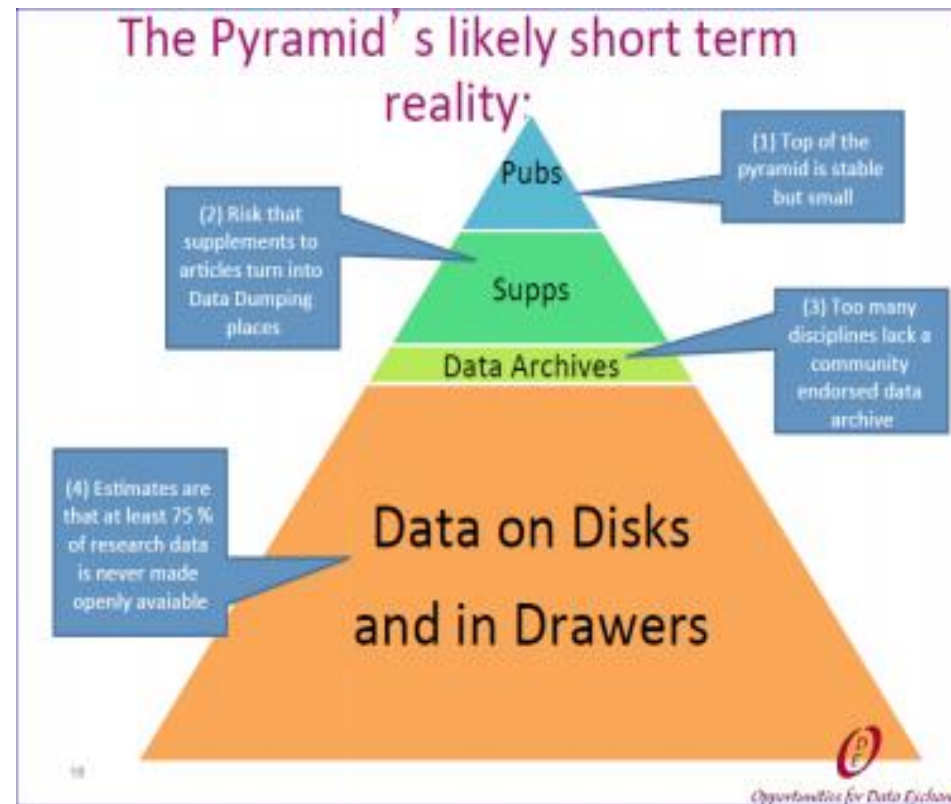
The Pyramid's likely short term reality:

(1) Top of the pyramid is stable but small

Pubs

(2) Risk that supplements to articles turn into Data Dumping places

Supps

(3) Too many disciplines lack a community endorsed data archive

Data Archives

(4) Estimates are that at least 75 % of research data is never made openly avaiable

Data on Disks and in Drawers

18

Opportunities for Data Exchan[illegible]